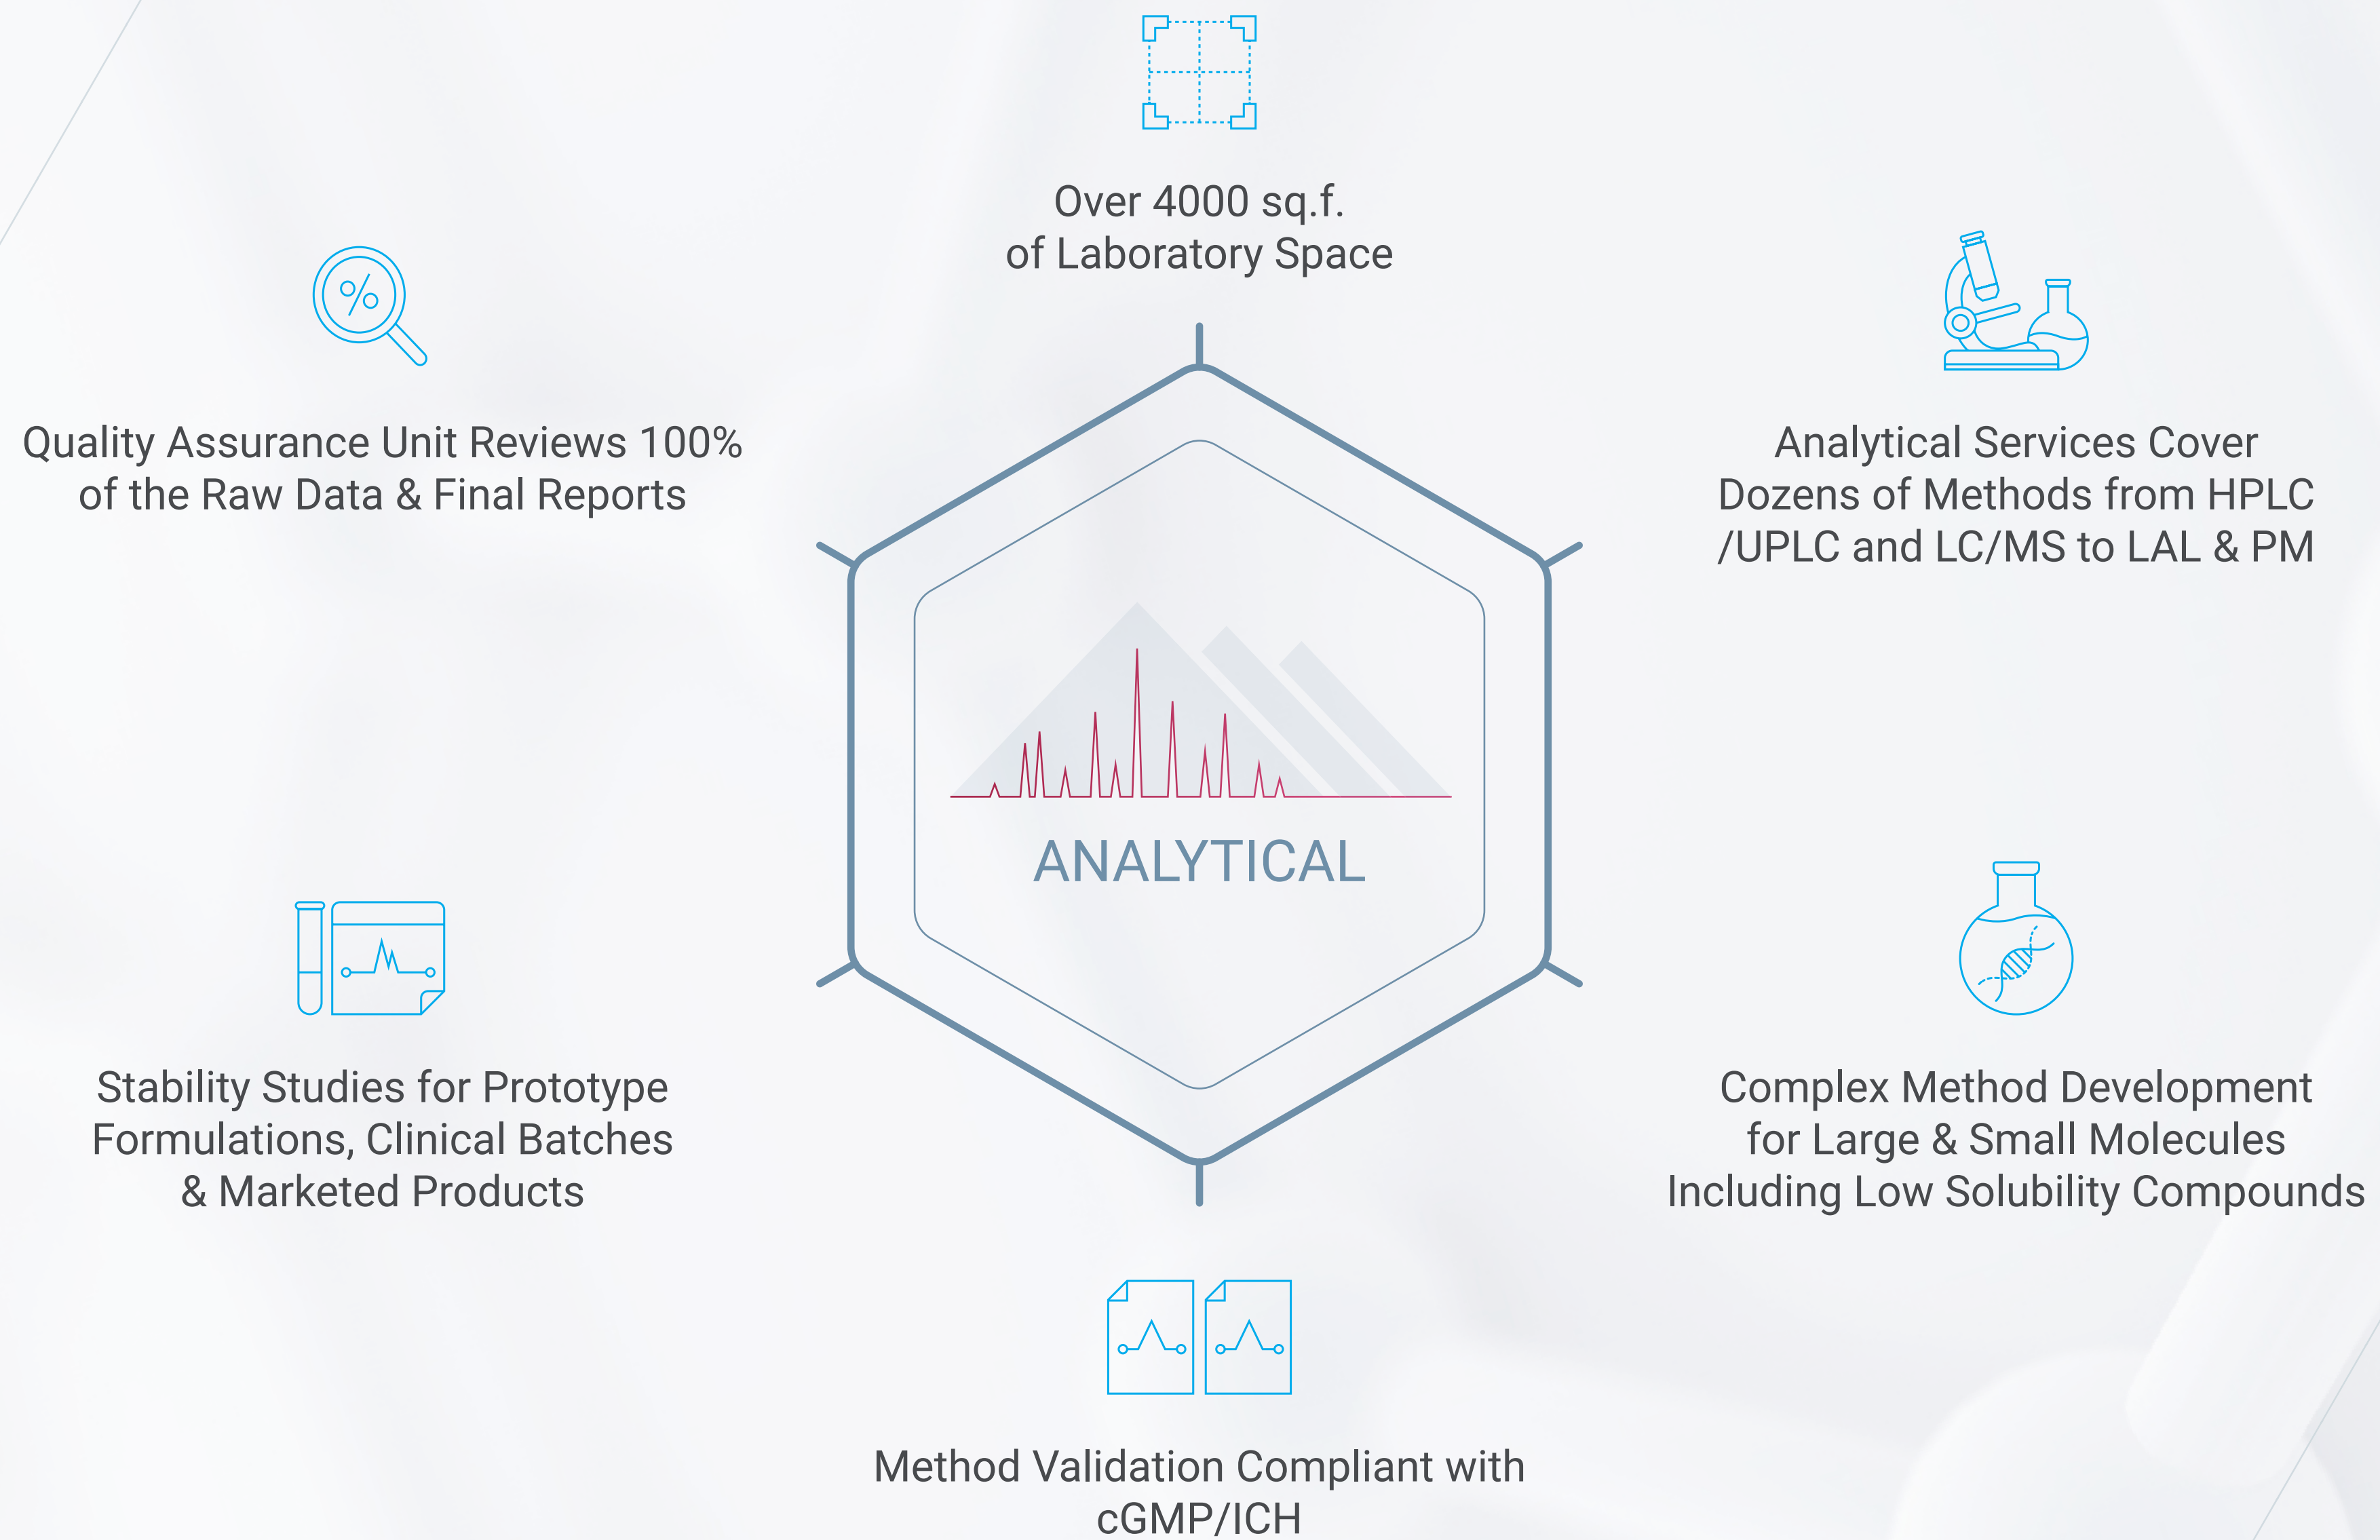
Over 4000 sq.f.
of Laboratory Space

Quality Assurance Unit Reviews 100% of the Raw Data & Final Reports

Analytical Services Cover Dozens of Methods from HPLC /UPLC and LC/MS to LAL & PM

ANALYTICAL

Stability Studies for Prototype Formulations, Clinical Batches & Marketed Products

Complex Method Development for Large & Small Molecules Including Low Solubility Compounds

Method Validation Compliant with cGMP/ICH